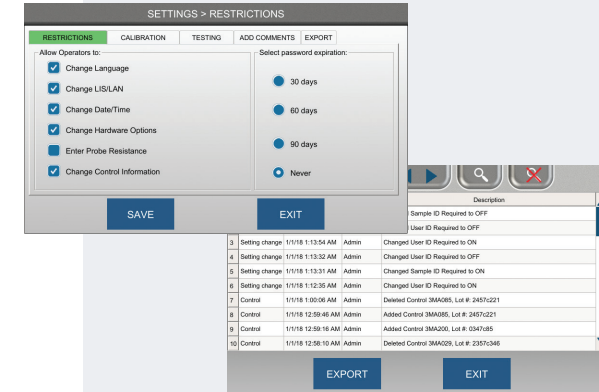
SETTINGS > RESTRICTIONS

RESTRICTIONS | CALIBRATION | TESTING | ADD COMMENTS | EXPORT

Allow Operators to:

Change Language

Change LIS/LAN

Change Date/Time

Change Hardware Options

Enter Probe Resistance

Change Control Information

Select password expiration:

30 days

60 days

90 days

Never

SAVE

EXIT

| | | | | Description |
|---|---|---|---|---|
| | | | | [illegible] Sample ID Required to OFF |
| | | | | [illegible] User ID Required to OFF |
| 3 | Setting change | 1/1/18 1:13:54 AM | Admin | Changed User ID Required to ON |
| 4 | Setting change | 1/1/18 1:13:32 AM | Admin | Changed User ID Required to OFF |
| 5 | Setting change | 1/1/18 1:13:31 AM | Admin | Changed Sample ID Required to ON |
| 6 | Setting change | 1/1/18 1:12:35 AM | Admin | Changed User ID Required to ON |
| 7 | Control | 1/1/18 1:00:06 AM | Admin | Deleted Control 3MA085, Lot #: 2457c221 |
| 8 | Control | 1/1/18 12:59:46 AM | Admin | Added Control 3MA085, Lot #: 2457c221 |
| 9 | Control | 1/1/18 12:59:16 AM | Admin | Added Control 3MA200, Lot #: 0347c85 |
| 10 | Control | 1/1/18 12:58:10 AM | Admin | Deleted Control 3MA029, Lot #: 2357c346 |

EXPORT

EXIT